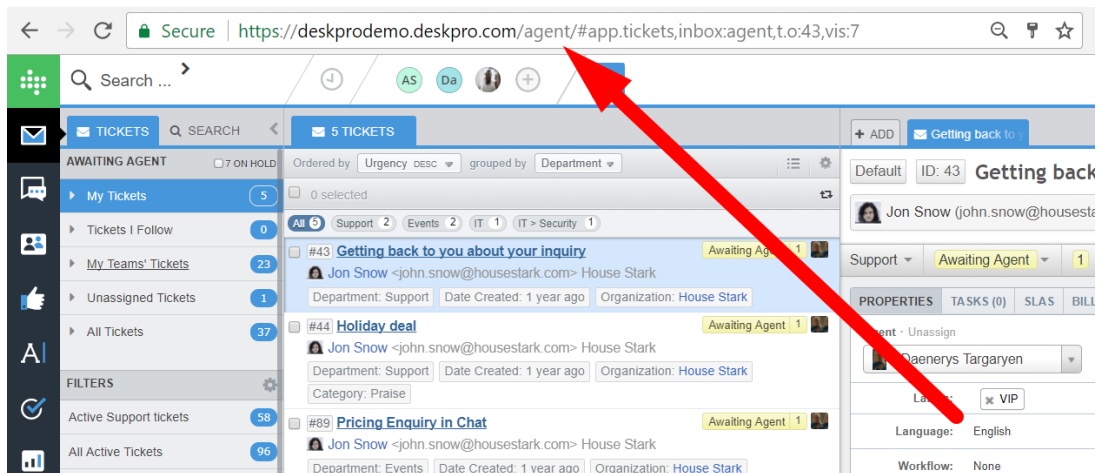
Secure https://deskprodemo.deskpro.com/agent/#app.tickets,inbox:agent,t.o:43,vis:7

Search ...

AS Da

TICKETS SEARCH

5 TICKETS

+ ADD Getting back to

AWAITING AGENT 7 ON HOLD

My Tickets 5
Tickets I Follow 0
My Teams' Tickets 23
Unassigned Tickets 1
All Tickets 37

FILTERS

Active Support tickets 58
All Active Tickets 96

Ordered by Urgency DESC grouped by Department

0 selected

All 5 Support 2 Events 2 IT 1 IT > Security 1

#43 Getting back to you about your inquiry Awaiting Agent 1
Jon Snow <john.snow@housestark.com> House Stark
Department: Support Date Created: 1 year ago Organization: House Stark

#44 Holiday deal Awaiting Agent 1
Jon Snow <john.snow@housestark.com> House Stark
Department: Support Date Created: 1 year ago Organization: House Stark
Category: Praise

#89 Pricing Enquiry in Chat Awaiting Agent 1
Jon Snow <john.snow@housestark.com> House Stark
Department: Events Date Created: 1 year ago Organization: House Stark

Default ID: 43 Getting back

Jon Snow (john.snow@housest

Support Awaiting Agent 1

PROPERTIES TASKS (0) SLAS BILL

Agent · Unassign
Daenerys Targaryen

La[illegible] VIP

Language: English

Workflow: None